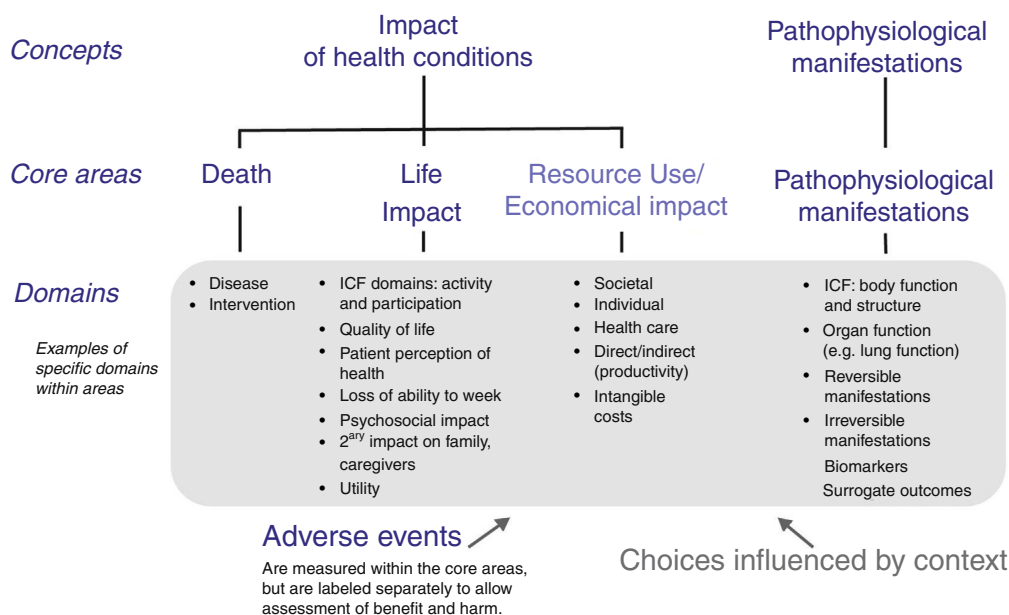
Concepts

Impact of health conditions

Pathophysiological manifestations

Core areas

Death

Life Impact

Resource Use/ Economical impact

Pathophysiological manifestations

Domains

Examples of specific domains within areas

- Disease
- Intervention

- ICF domains: activity and participation
- Quality of life
- Patient perception of health
- Loss of ability to week
- Psychosocial impact
- 2$^{ary}$ impact on family, caregivers
- Utility

- Societal
- Individual
- Health care
- Direct/indirect (productivity)
- Intangible costs

- ICF: body function and structure
- Organ function (e.g. lung function)
- Reversible manifestations
- Irreversible manifestations

Biomarkers

Surrogate outcomes

Adverse events

Are measured within the core areas, but are labeled separately to allow assessment of benefit and harm.

Choices influenced by context